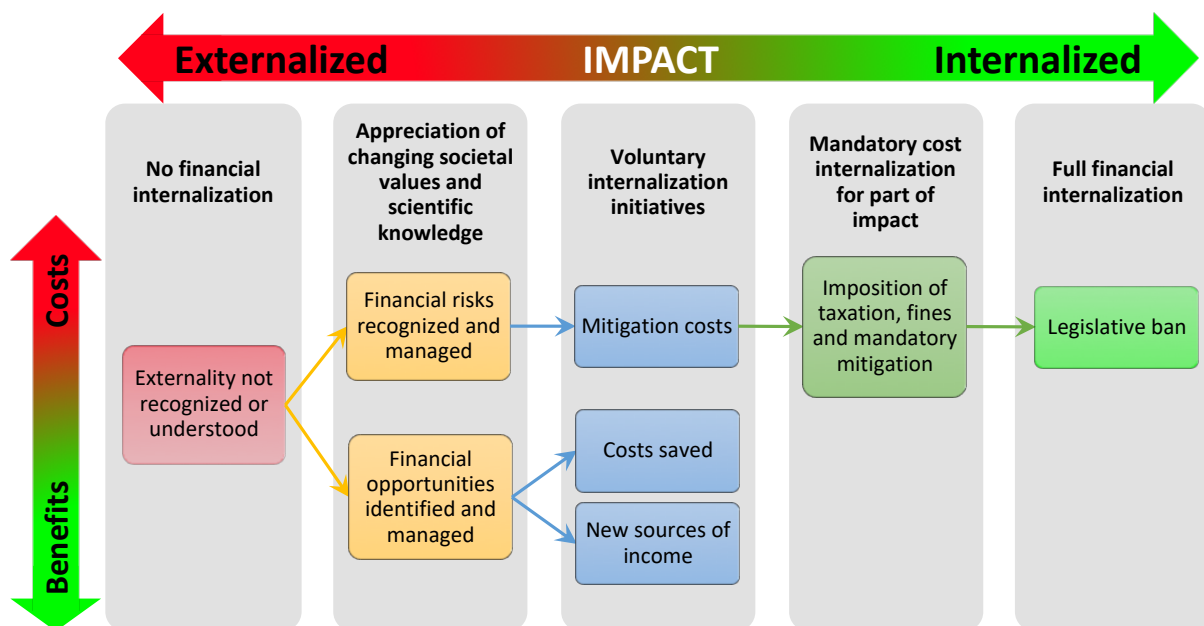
Externalized IMPACT Internalized

Costs

Benefits

No financial internalization

Appreciation of changing societal values and scientific knowledge

Voluntary internalization initiatives

Mandatory cost internalization for part of impact

Full financial internalization

Externality not recognized or understood

Financial risks recognized and managed

Financial opportunities identified and managed

Mitigation costs

Costs saved

New sources of income

Imposition of taxation, fines and mandatory mitigation

Legislative ban